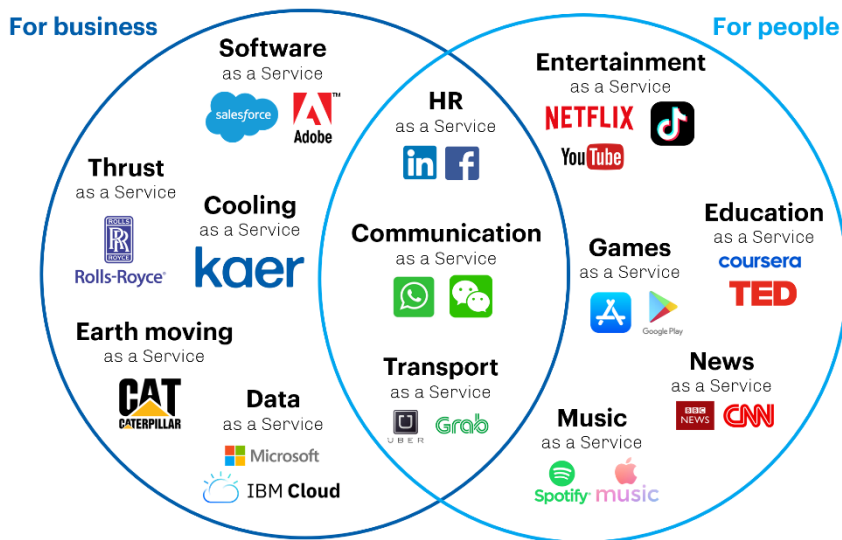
For business

For people

Software
as a Service
salesforce
Adobe

Thrust
as a Service
ROLLS ROYCE
Rolls-Royce

Cooling
as a Service
kaer

Earth moving
as a Service
CAT
CATERPILLAR

Data
as a Service
Microsoft
IBM Cloud

HR
as a Service
in
f

Communication
as a Service

Transport
as a Service
UBER
Grab

Entertainment
as a Service
NETFLIX
YouTube

Education
as a Service
coursera
TED

Games
as a Service
Google Play

News
as a Service
BBC NEWS
CNN

Music
as a Service
Spotify
music